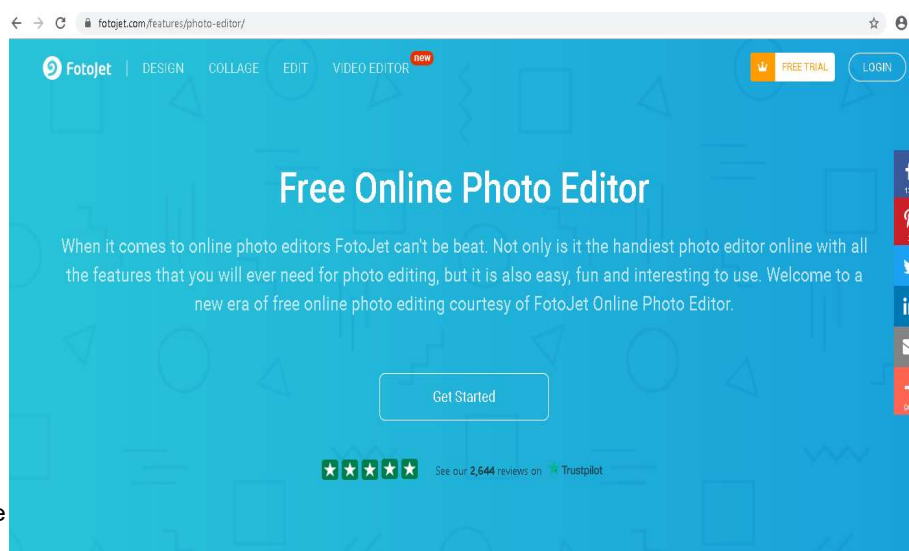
fotojet.com/features/photo-editor/

FotoJet | DESIGN COLLAGE EDIT VIDEO EDITOR new

FREE TRIAL LOGIN

Free Online Photo Editor

When it comes to online photo editors FotoJet can't be beat. Not only is it the handiest photo editor online with all the features that you will ever need for photo editing, but it is also easy, fun and interesting to use. Welcome to a new era of free online photo editing courtesy of FotoJet Online Photo Editor.

Get Started

See our 2,644 reviews on Trustpilot

e